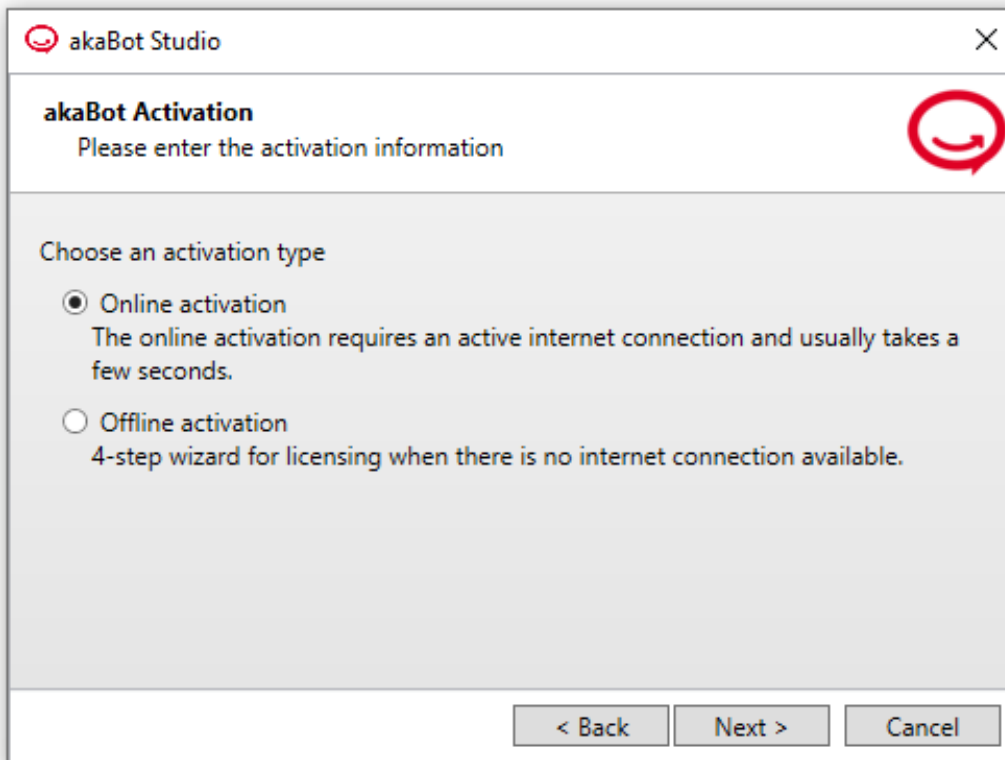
akaBot Studio

akaBot Activation
Please enter the activation information

Choose an activation type

Online activation
The online activation requires an active internet connection and usually takes a few seconds.

Offline activation
4-step wizard for licensing when there is no internet connection available.

< Back
Next >
Cancel